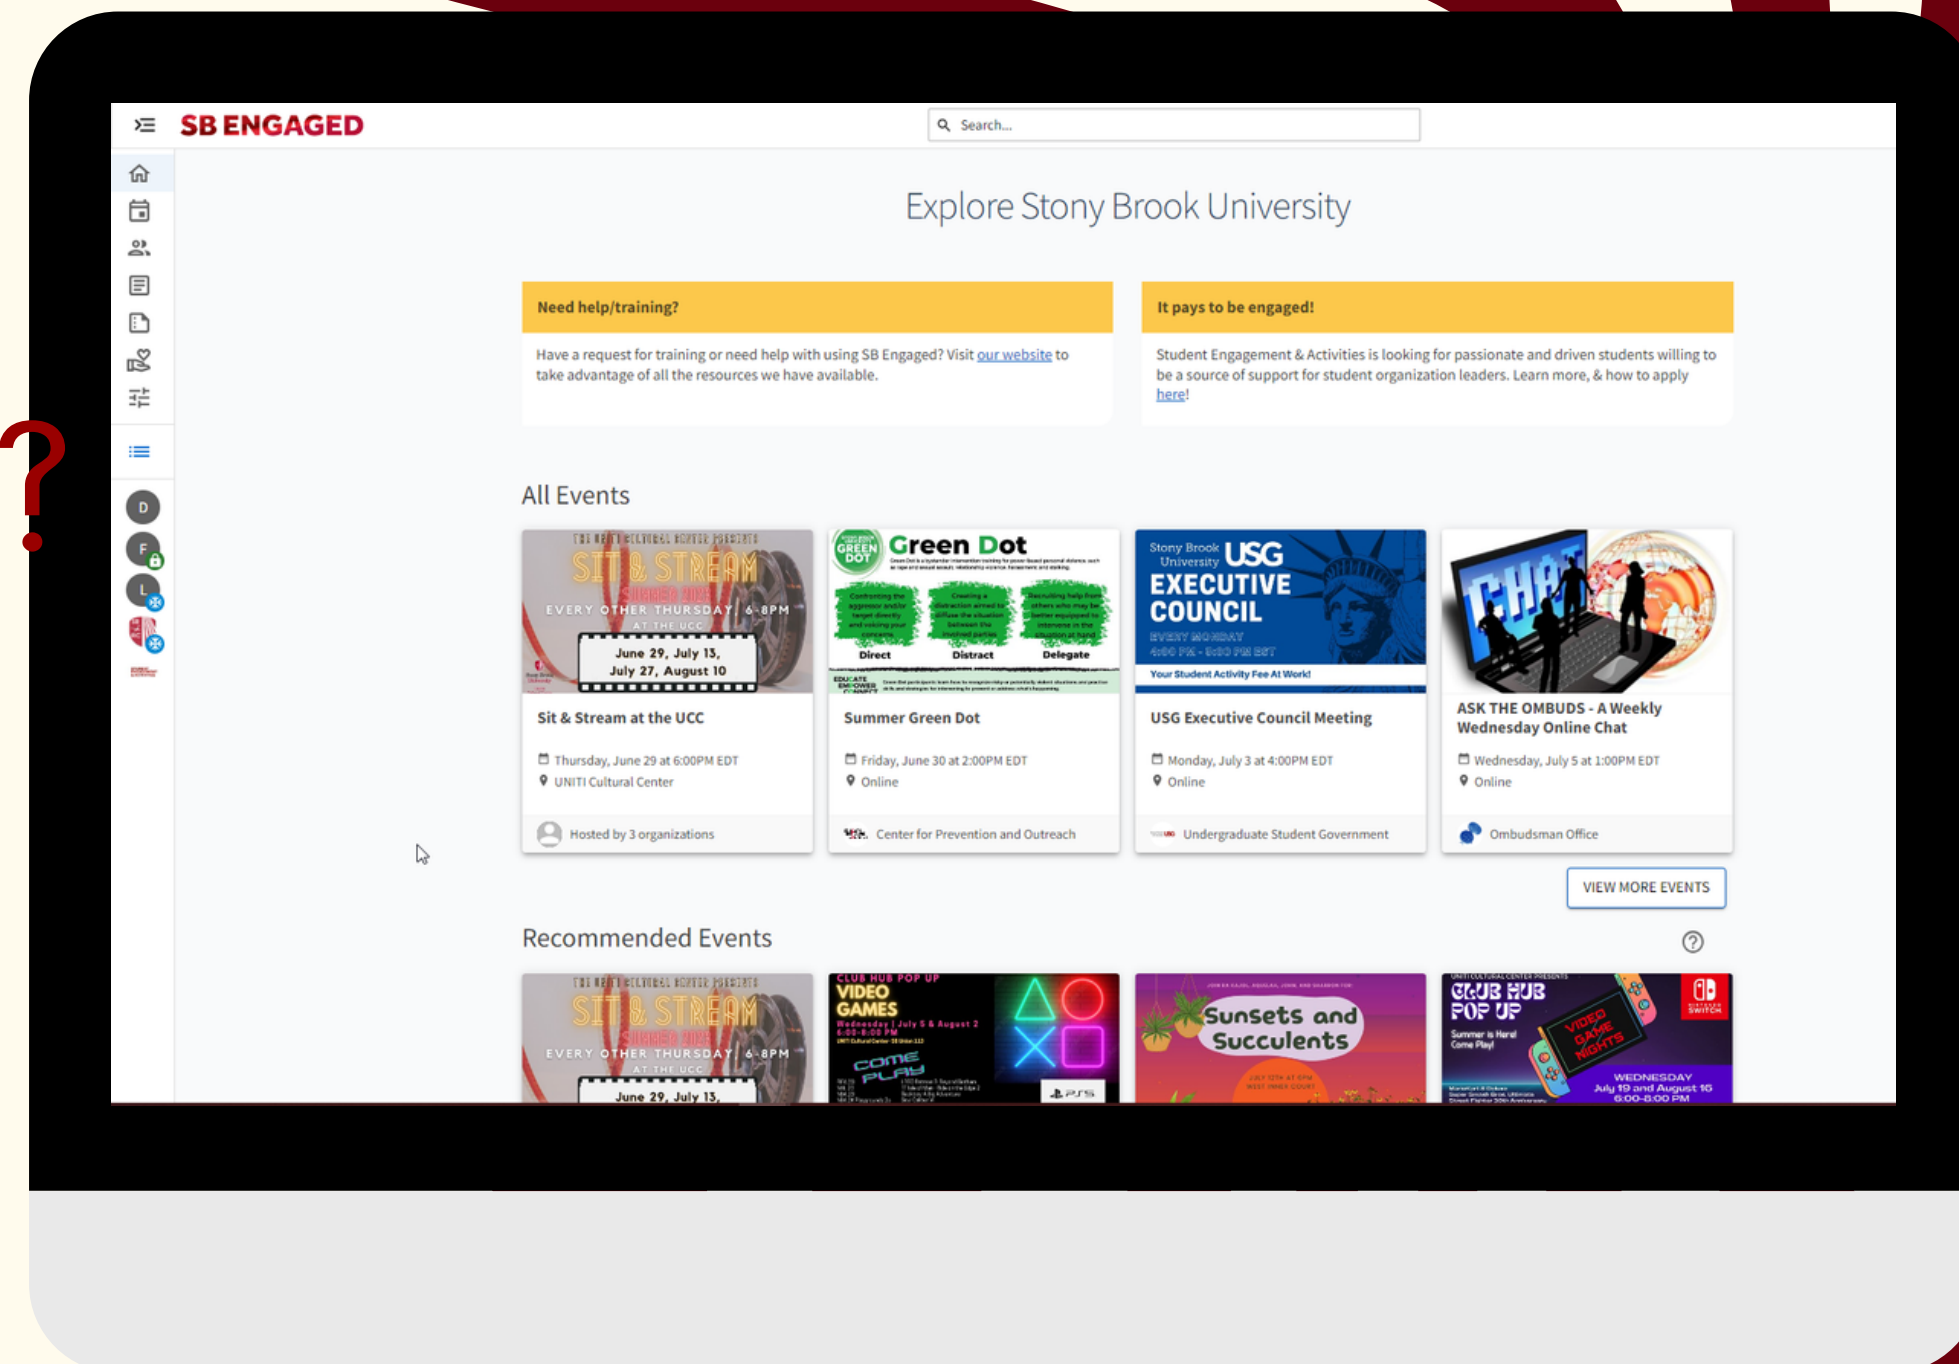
SB ENGAGED

Search...

Explore Stony Brook University

Need help/training?

Have a request for training or need help with using SB Engaged? Visit our website to take advantage of all the resources we have available.

It pays to be engaged!

Student Engagement & Activities is looking for passionate and driven students willing to be a source of support for student organization leaders. Learn more, & how to apply here!

All Events

SIT & STREAM
EVERY OTHER THURSDAY 6-8PM AT THE UCC
June 29, July 13, July 27, August 10

Sit & Stream at the UCC
Thursday, June 29 at 6:00PM EDT
UNITI Cultural Center
Hosted by 3 organizations

Green Dot
Direct Distract Delegate

Summer Green Dot
Friday, June 30 at 2:00PM EDT
Online
Center for Prevention and Outreach

Stony Brook University USG EXECUTIVE COUNCIL
Your Student Activity Fee At Work!

USG Executive Council Meeting
Monday, July 3 at 4:00PM EDT
Online
Undergraduate Student Government

CHAT

ASK THE OMBUDS - A Weekly Wednesday Online Chat
Wednesday, July 5 at 1:00PM EDT
Online
Ombudsman Office

VIEW MORE EVENTS

Recommended Events

SIT & STREAM
EVERY OTHER THURSDAY 6-8PM AT THE UCC
June 29, July 13,

CLUB HUB POP UP
VIDEO GAMES
COME PLAY

Sunsets and Succulents

CLUB HUB POP UP
Summer is Here! Come Play!
VIDEO GAME NIGHTS
WEDNESDAY
July 19 and August 16
6:00-8:00 PM